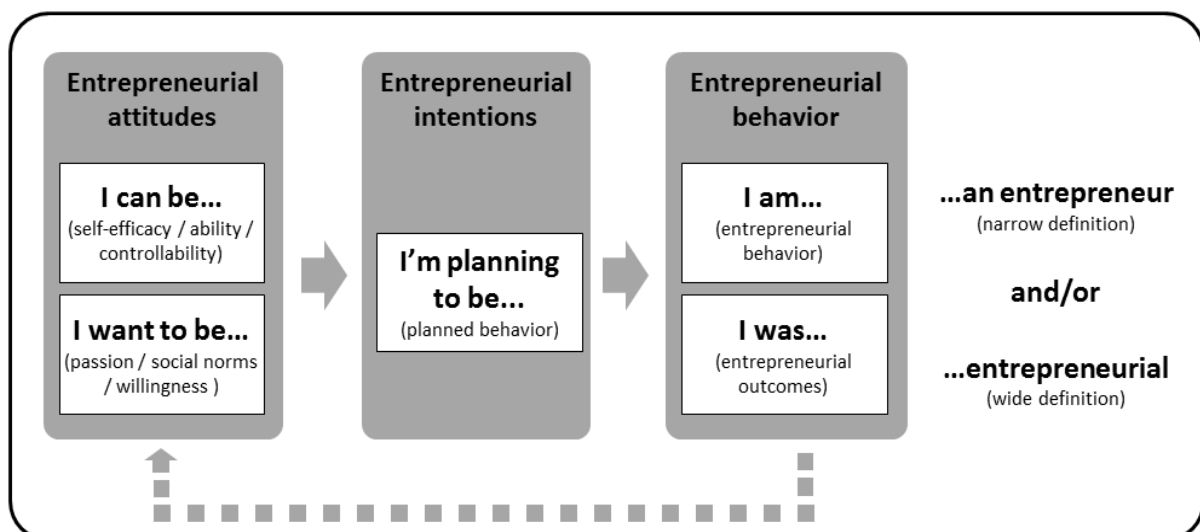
Entrepreneurial attitudes

I can be...
(self-efficacy / ability / controllability)

I want to be...
(passion / social norms / willingness )

Entrepreneurial intentions

I'm planning to be...
(planned behavior)

Entrepreneurial behavior

I am...
(entrepreneurial behavior)

I was...
(entrepreneurial outcomes)

...an entrepreneur
(narrow definition)

and/or

...entrepreneurial
(wide definition)